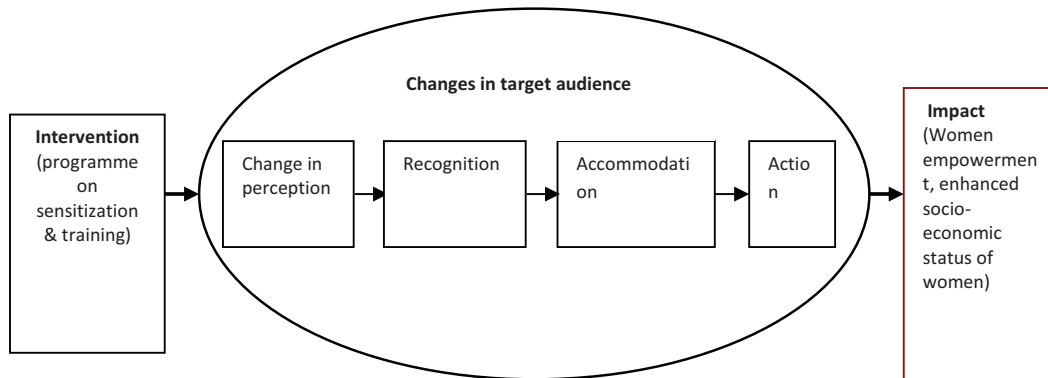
Changes in target audience

Intervention (programme on sensitization & training)

Change in perception

Recognition

Accommodation

Action

Impact (Women empowerment, enhanced socio-economic status of women)